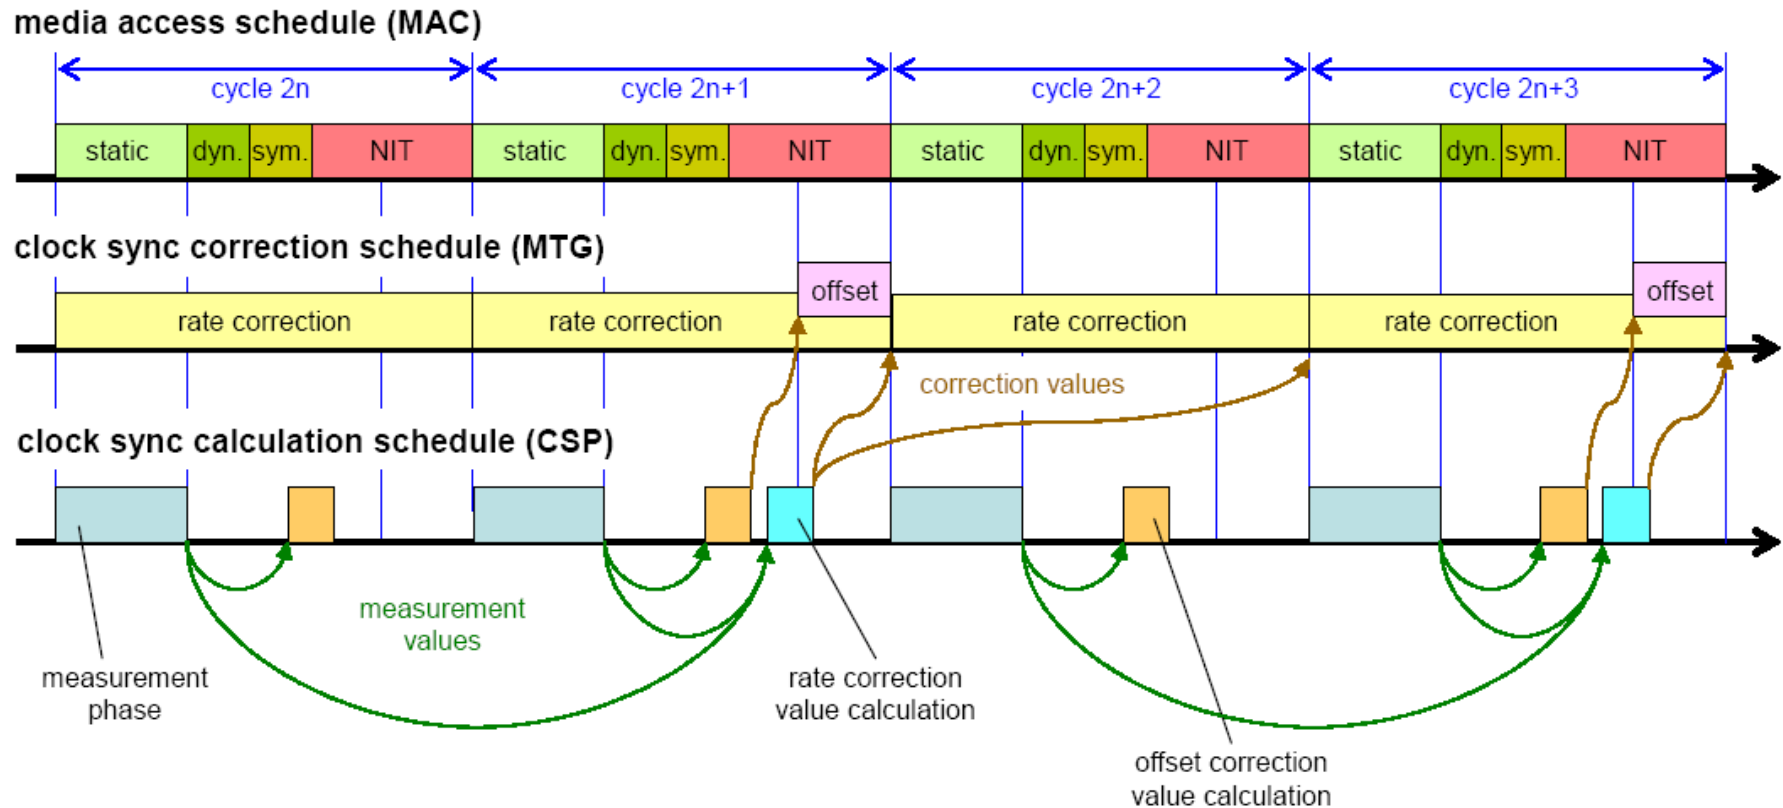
media access schedule (MAC)

cycle 2n

cycle 2n+1

cycle 2n+2

cycle 2n+3

static dyn. sym. NIT static dyn. sym. NIT static dyn. sym. NIT static dyn. sym. NIT

clock sync correction schedule (MTG)

offset

offset

rate correction

rate correction

rate correction

rate correction

correction values

clock sync calculation schedule (CSP)

measurement values

measurement phase

rate correction value calculation

offset correction value calculation